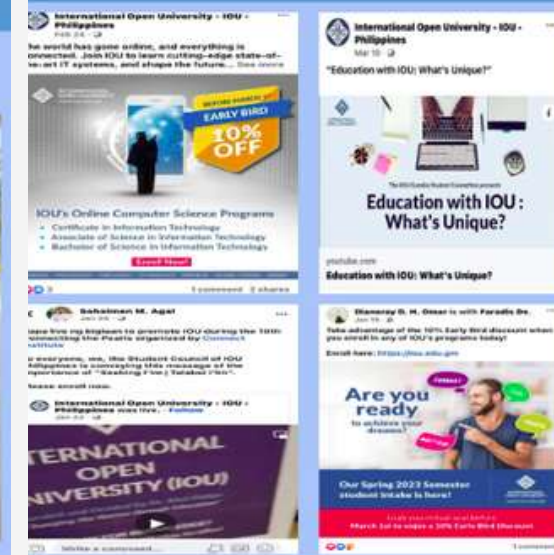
International Open University - IOU - Philippines
Feb 24 ·

The world has gone online, and everything is connected. Join IOU to learn cutting-edge state-of-the-art IT systems, and shape the future... See more

BEFORE MARCH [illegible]
EARLY BIRD
10% OFF

IOU's Online Computer Science Programs
• Certificate in Information Technology
• Associate of Science in Information Technology
• Bachelor of Science in Information Technology
Enroll Now!

3
1 comment 2 shares

International Open University - IOU - Philippines
Mar 10 ·

"Education with IOU: What's Unique?"

Education with IOU : What's Unique?

youtube.com
Education with IOU: What's Unique?

Sohaiman M. Agal
Jan 30 ·

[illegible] live ng kipitan to promote IOU during the 10th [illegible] Connecting the Pearls organized by Connect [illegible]

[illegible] everyone, we, the Student Council of IOU Philippines is conveying this message of the importance of "Seeking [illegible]"

Please enroll now.

International Open University - IOU - Philippines was live. · Follow
Jan 30 ·

INTERNATIONAL OPEN UNIVERSITY (IOU)

Write a comment...

Dianeray D. H. Omar is with Faradis Dc.
Jan 15 ·

Take advantage of the 10% Early Bird discount when you enroll in any of IOU's programs today!

Enroll here: https://iou.edu.gm

Are you ready to achieve your dreams?

Our Spring 2023 Semester student intake is here!

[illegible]
March 1st to enjoy a 10% Early Bird Discount

1 comment